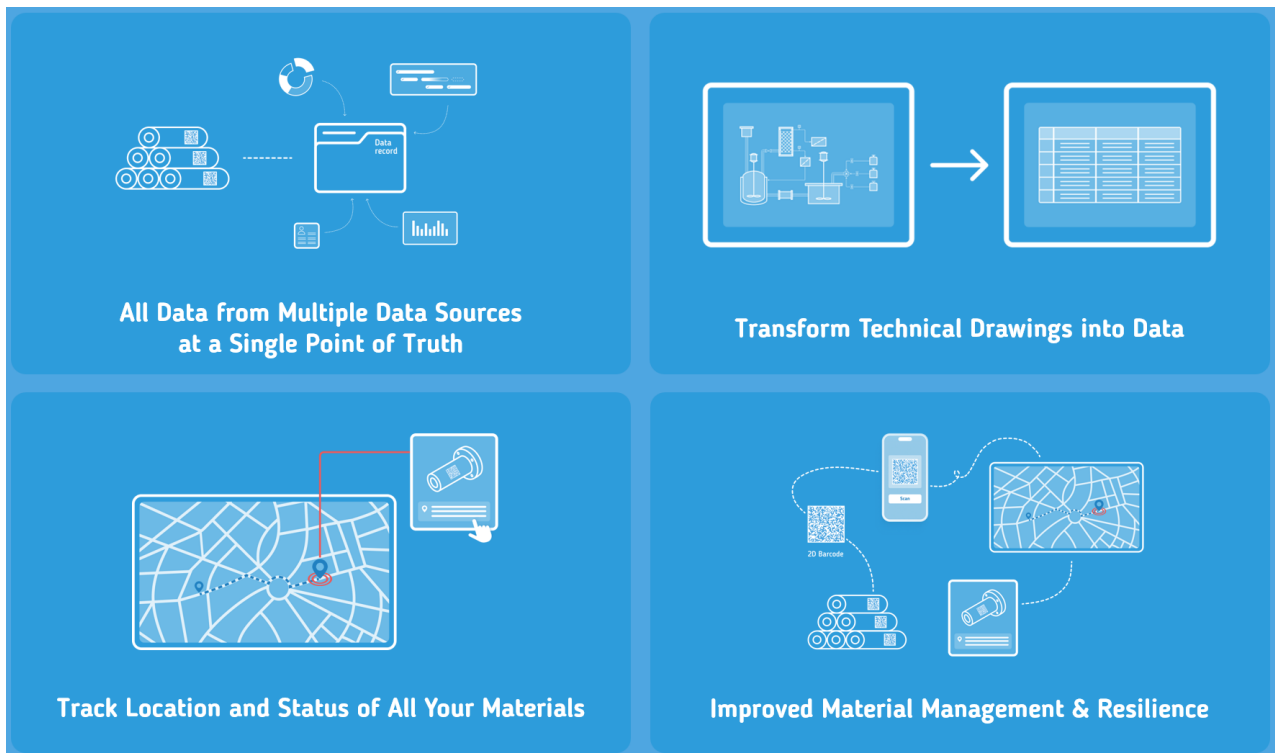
Data record

All Data from Multiple Data Sources at a Single Point of Truth

Transform Technical Drawings into Data

Track Location and Status of All Your Materials

Scan

2D Barcode

Improved Material Management & Resilience